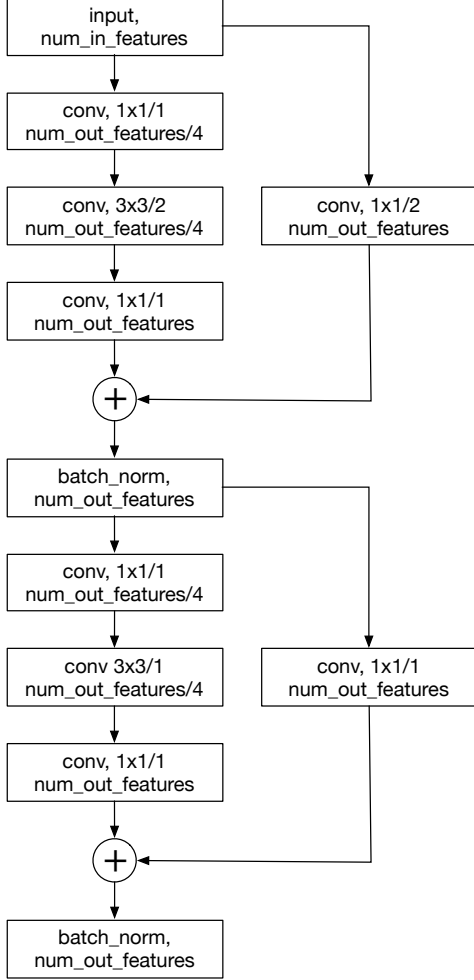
input,
num_in_features

conv, 1x1/1
num_out_features/4

conv, 3x3/2
num_out_features/4

conv, 1x1/1
num_out_features

conv, 1x1/2
num_out_features

+

batch_norm,
num_out_features

conv, 1x1/1
num_out_features/4

conv 3x3/1
num_out_features/4

conv, 1x1/1
num_out_features

conv, 1x1/1
num_out_features

+

batch_norm,
num_out_features